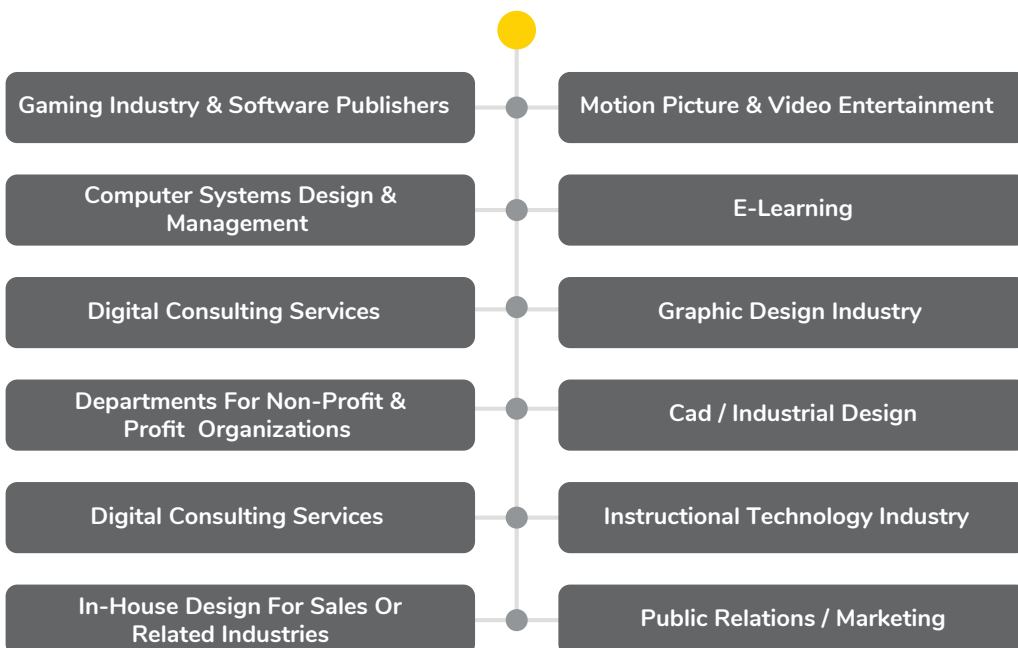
Gaming Industry & Software Publishers

Motion Picture & Video Entertainment

Computer Systems Design & Management

E-Learning

Digital Consulting Services

Graphic Design Industry

Departments For Non-Profit & Profit Organizations

Cad / Industrial Design

Digital Consulting Services

Instructional Technology Industry

In-House Design For Sales Or Related Industries

Public Relations / Marketing